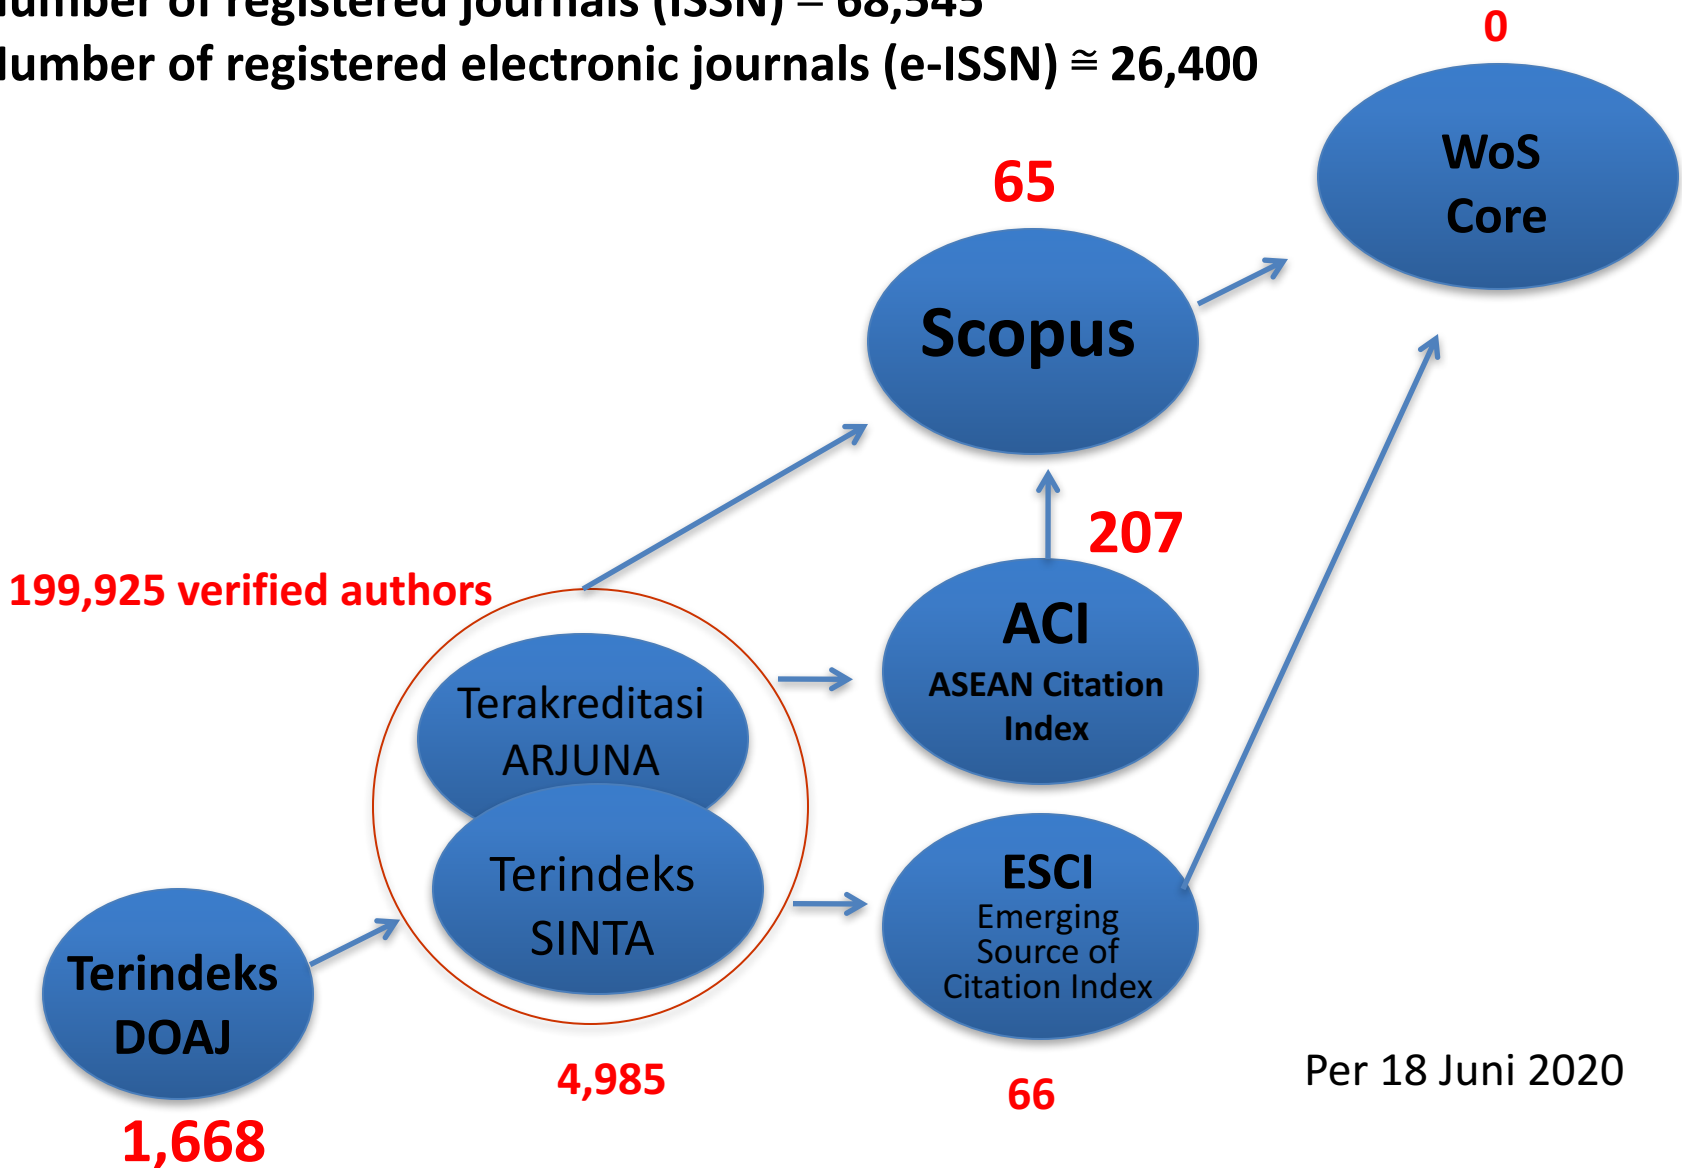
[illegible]umber of registered journals (ISSN) ≅ 68,545
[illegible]umber of registered electronic journals (e-ISSN) ≅ 26,400

0

WoS Core

65

Scopus

207

199,925 verified authors

ACI
ASEAN Citation Index

Terakreditasi ARJUNA

Terindeks SINTA

ESCI
Emerging Source of Citation Index

Terindeks DOAJ

4,985

66

Per 18 Juni 2020

1,668